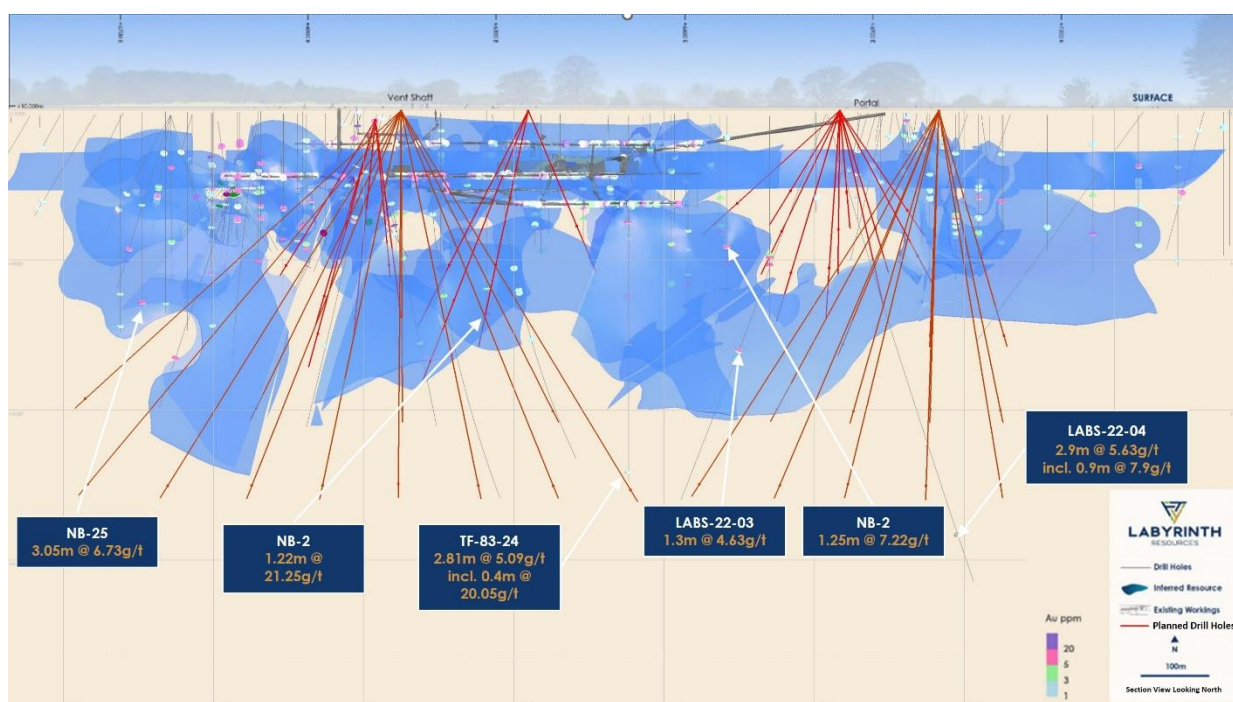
Vent Shaft
Portal
SURFACE

LABS-22-04
2.9m @ 5.63g/t
incl. 0.9m @ 7.9g/t

NB-25
3.05m @ 6.73g/t

NB-2
1.22m @ 21.25g/t

TF-83-24
2.81m @ 5.09g/t
incl. 0.4m @ 20.05g/t

LABS-22-03
1.3m @ 4.63g/t

NB-2
1.25m @ 7.22g/t

LABYRINTH
RESOURCES

Drill Holes
Inferred Resource
Existing Workings
Planned Drill Holes
N
100m
Section View Looking North

Au ppm
20
5
3
1